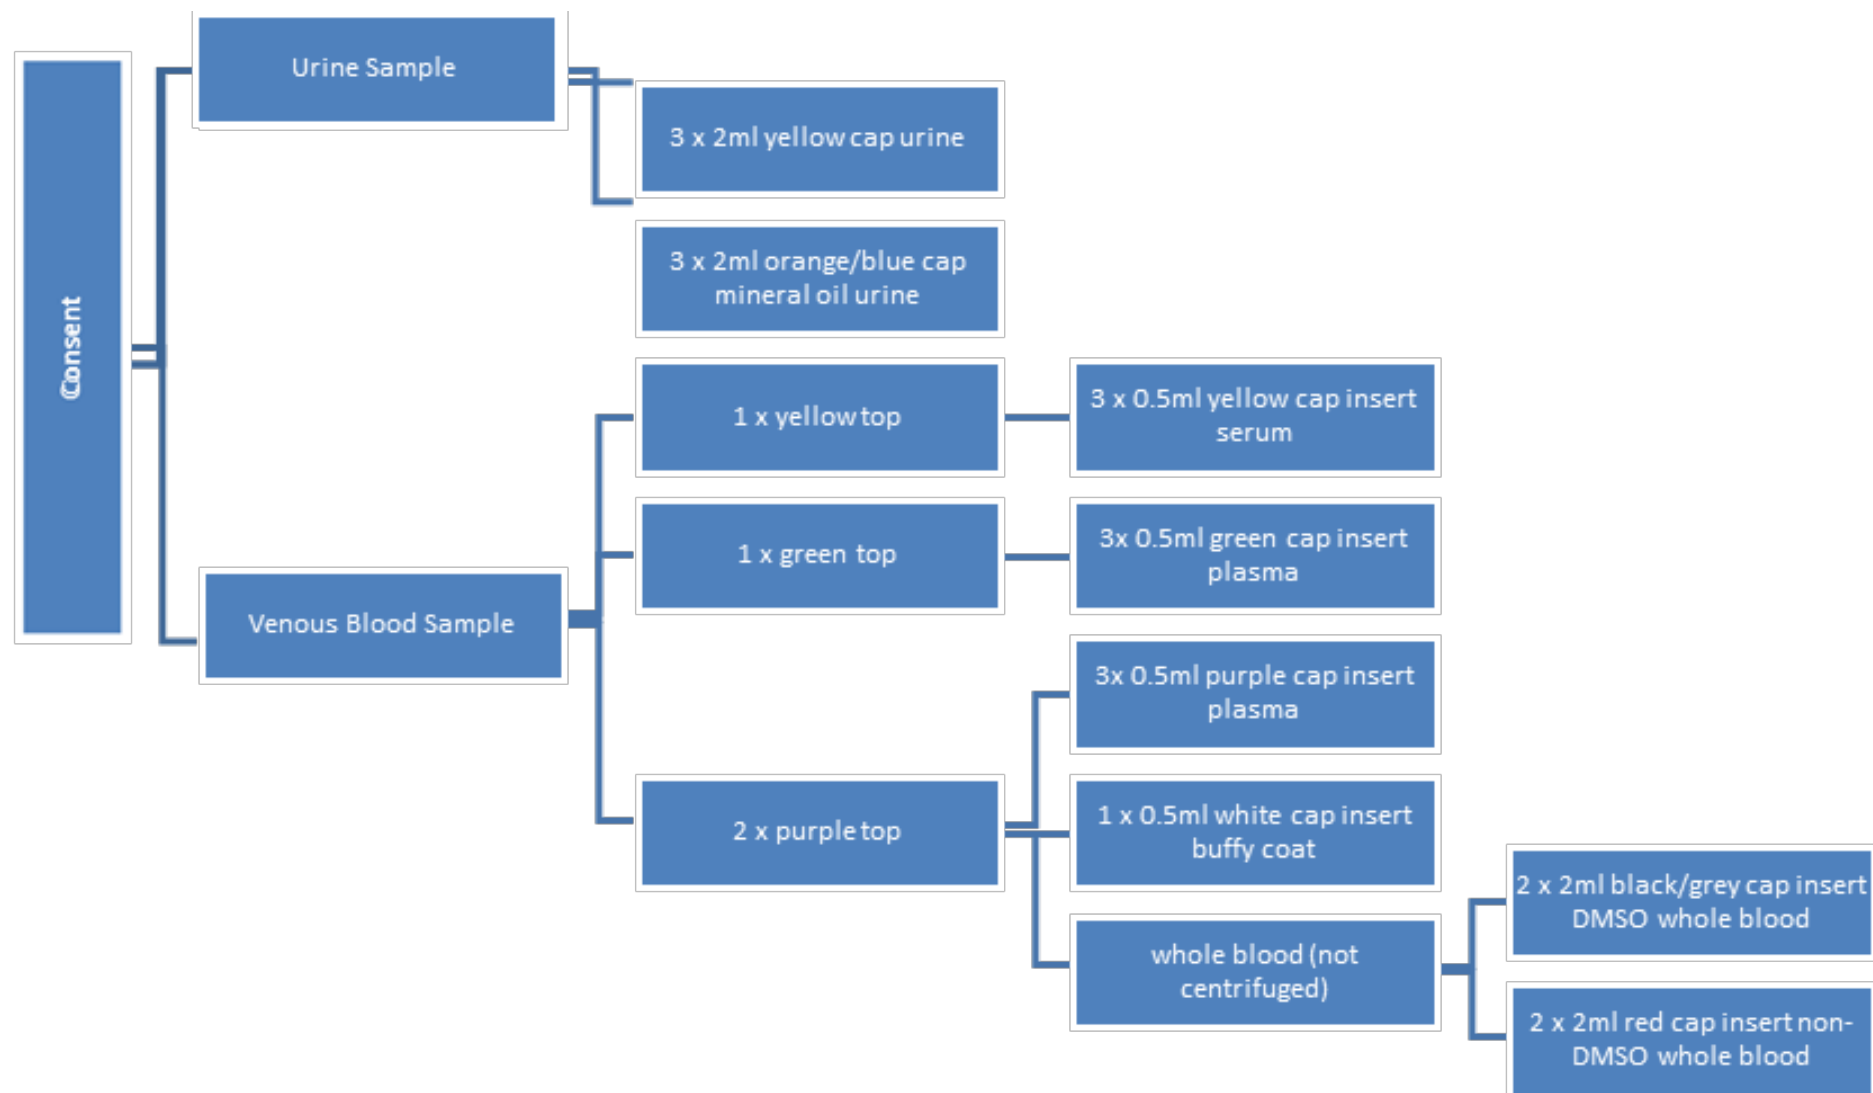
Consent

Urine Sample

3 x 2ml yellow cap urine

3 x 2ml orange/blue cap mineral oil urine

Venous Blood Sample

1 x yellow top

3 x 0.5ml yellow cap insert serum

1 x green top

3x 0.5ml green cap insert plasma

2 x purple top

3x 0.5ml purple cap insert plasma

1 x 0.5ml white cap insert buffy coat

whole blood (not centrifuged)

2 x 2ml black/grey cap insert DMSO whole blood

2 x 2ml red cap insert non-DMSO whole blood